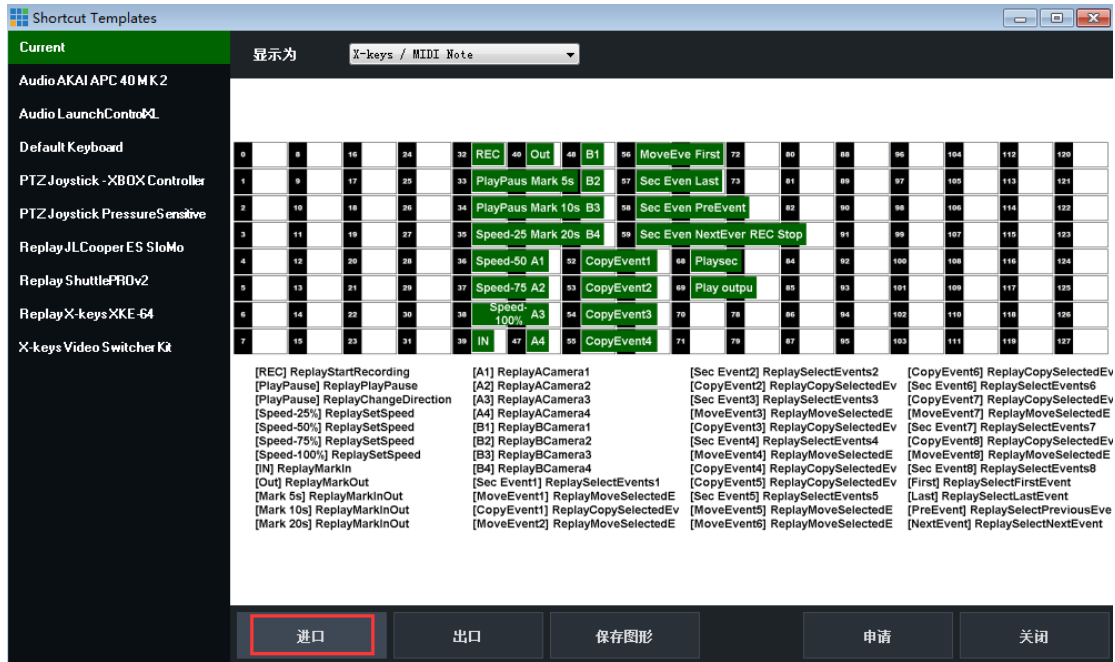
Shortcut Templates

Current
Audio AKAI APC 40 MK2
Audio LaunchControlXL
Default Keyboard
PTZ Joystick - XBOX Controller
PTZ Joystick PressureSensitive
Replay JLCooper ES SloMo
Replay ShuttlePROv2
Replay X-keys XKE-64
X-keys Video Switcher Kit

显示为 X-keys / MIDI Note

0 8 16 24 32 REC 40 Out 48 B1 56 MoveEve First 72 80 88 96 104 112 120
1 9 17 25 33 PlayPaus Mark 5s B2 57 Sec Even Last 73 81 89 97 105 113 121
2 10 18 26 34 PlayPaus Mark 10s B3 58 Sec Even PreEvent 82 90 98 106 114 122
3 11 19 27 35 Speed-25 Mark 20s B4 59 Sec Even NextEver REC Stop 91 99 107 115 123
4 12 20 28 36 Speed-50 A1 52 CopyEvent1 68 Playsec 84 92 100 108 116 124
5 13 21 29 37 Speed-75 A2 53 CopyEvent2 69 Play outpu 85 93 101 109 117 125
6 14 22 30 38 Speed-100% A3 54 CopyEvent3 70 78 86 94 102 110 118 126
7 15 23 31 39 IN 47 A4 55 CopyEvent4 71 79 87 95 103 111 119 127

[REC] ReplayStartRecording
[PlayPause] ReplayPlayPause
[PlayPause] ReplayChangeDirection
[Speed-25%] ReplaySetSpeed
[Speed-50%] ReplaySetSpeed
[Speed-75%] ReplaySetSpeed
[Speed-100%] ReplaySetSpeed
[IN] ReplayMarkIn
[Out] ReplayMarkOut
[Mark 5s] ReplayMarkInOut
[Mark 10s] ReplayMarkInOut
[Mark 20s] ReplayMarkInOut

[A1] ReplayACamera1
[A2] ReplayACamera2
[A3] ReplayACamera3
[A4] ReplayACamera4
[B1] ReplayBCamera1
[B2] ReplayBCamera2
[B3] ReplayBCamera3
[B4] ReplayBCamera4
[Sec Event1] ReplaySelectEvents1
[MoveEvent1] ReplayMoveSelectedE
[CopyEvent1] ReplayCopySelectedEv
[MoveEvent2] ReplayMoveSelectedE

[Sec Event2] ReplaySelectEvents2
[CopyEvent2] ReplayCopySelectedEv
[Sec Event3] ReplaySelectEvents3
[MoveEvent3] ReplayMoveSelectedE
[CopyEvent3] ReplayCopySelectedEv
[Sec Event4] ReplaySelectEvents4
[MoveEvent4] ReplayMoveSelectedE
[CopyEvent4] ReplayCopySelectedEv
[CopyEvent5] ReplayCopySelectedEv
[Sec Event5] ReplaySelectEvents5
[MoveEvent5] ReplayMoveSelectedE
[MoveEvent6] ReplayMoveSelectedE

[CopyEvent6] ReplayCopySelectedEv
[Sec Event6] ReplaySelectEvents6
[CopyEvent7] ReplayCopySelectedEv
[MoveEvent7] ReplayMoveSelectedE
[Sec Event7] ReplaySelectEvents7
[CopyEvent8] ReplayCopySelectedEv
[MoveEvent8] ReplayMoveSelectedE
[Sec Event8] ReplaySelectEvents8
[First] ReplaySelectFirstEvent
[Last] ReplaySelectLastEvent
[PreEvent] ReplaySelectPreviousEve
[NextEvent] ReplaySelectNextEvent

进口 出口 保存图形 申请 关闭